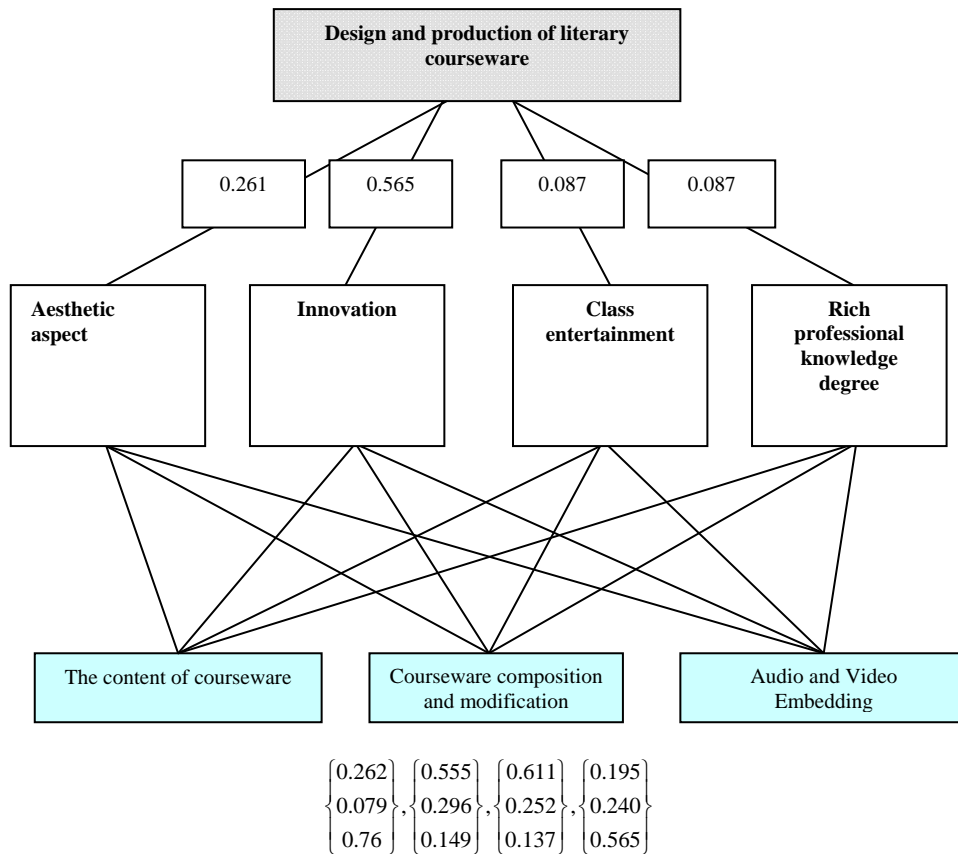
Design and production of literary courseware

0.261

0.565

0.087

0.087

Aesthetic aspect

Innovation

Class entertainment

Rich professional knowledge degree

The content of courseware

Courseware composition and modification

Audio and Video Embedding

$\begin{Bmatrix} 0.262 \\ 0.079 \\ 0.76 \end{Bmatrix}, \begin{Bmatrix} 0.555 \\ 0.296 \\ 0.149 \end{Bmatrix}, \begin{Bmatrix} 0.611 \\ 0.252 \\ 0.137 \end{Bmatrix}, \begin{Bmatrix} 0.195 \\ 0.240 \\ 0.565 \end{Bmatrix}$